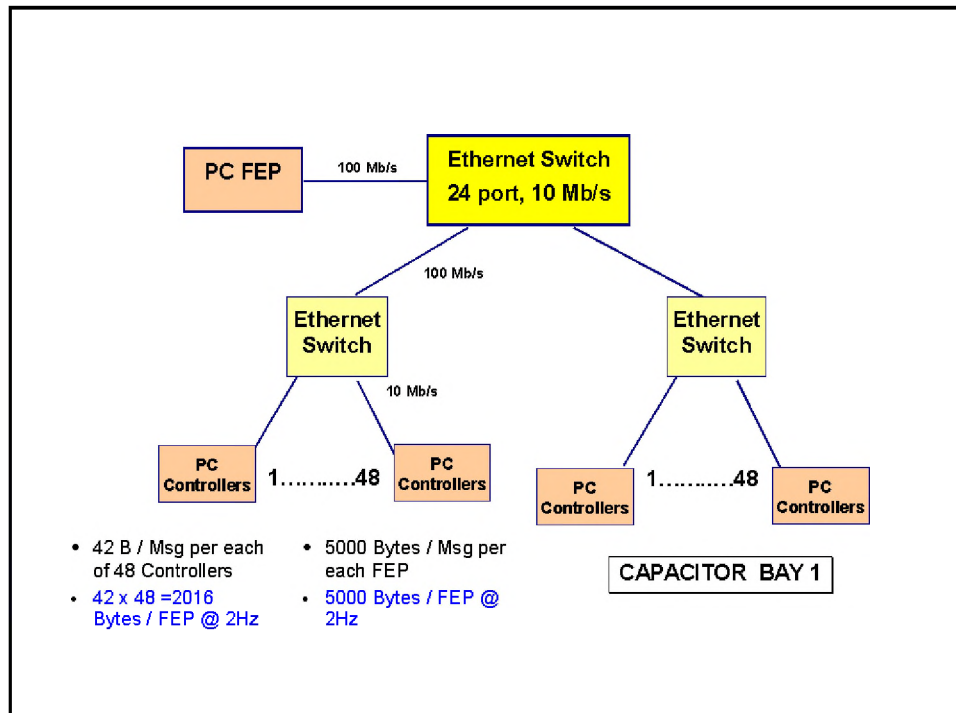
PC FEP

100 Mb/s

Ethernet Switch
24 port, 10 Mb/s

100 Mb/s

Ethernet Switch

Ethernet Switch

10 Mb/s

PC Controllers

1……..….48

PC Controllers

PC Controllers

1……..….48

PC Controllers

• 42 B / Msg per each of 48 Controllers
• 42 x 48 =2016 Bytes / FEP @ 2Hz

• 5000 Bytes / Msg per each FEP
• 5000 Bytes / FEP @ 2Hz

CAPACITOR BAY 1